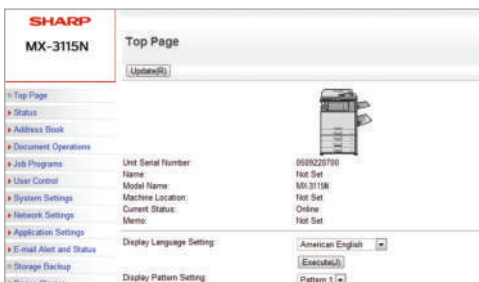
SHARP
MX-3115N

Top Page

Update(R)

Top Page
Status
Address Book
Document Operations
Job Programs
User Control
System Settings
Network Settings
Application Settings
E-mail Alert and Status
Storage Backup

| Unit Serial Number: | 0509220700 |
|---|---|
| Name: | Not Set |
| Model Name: | MX-3115N |
| Machine Location: | Not Set |
| Current Status: | Online |
| Memo: | Not Set |

Display Language Setting: American English
Execute(J)
Display Pattern Setting: Pattern 1